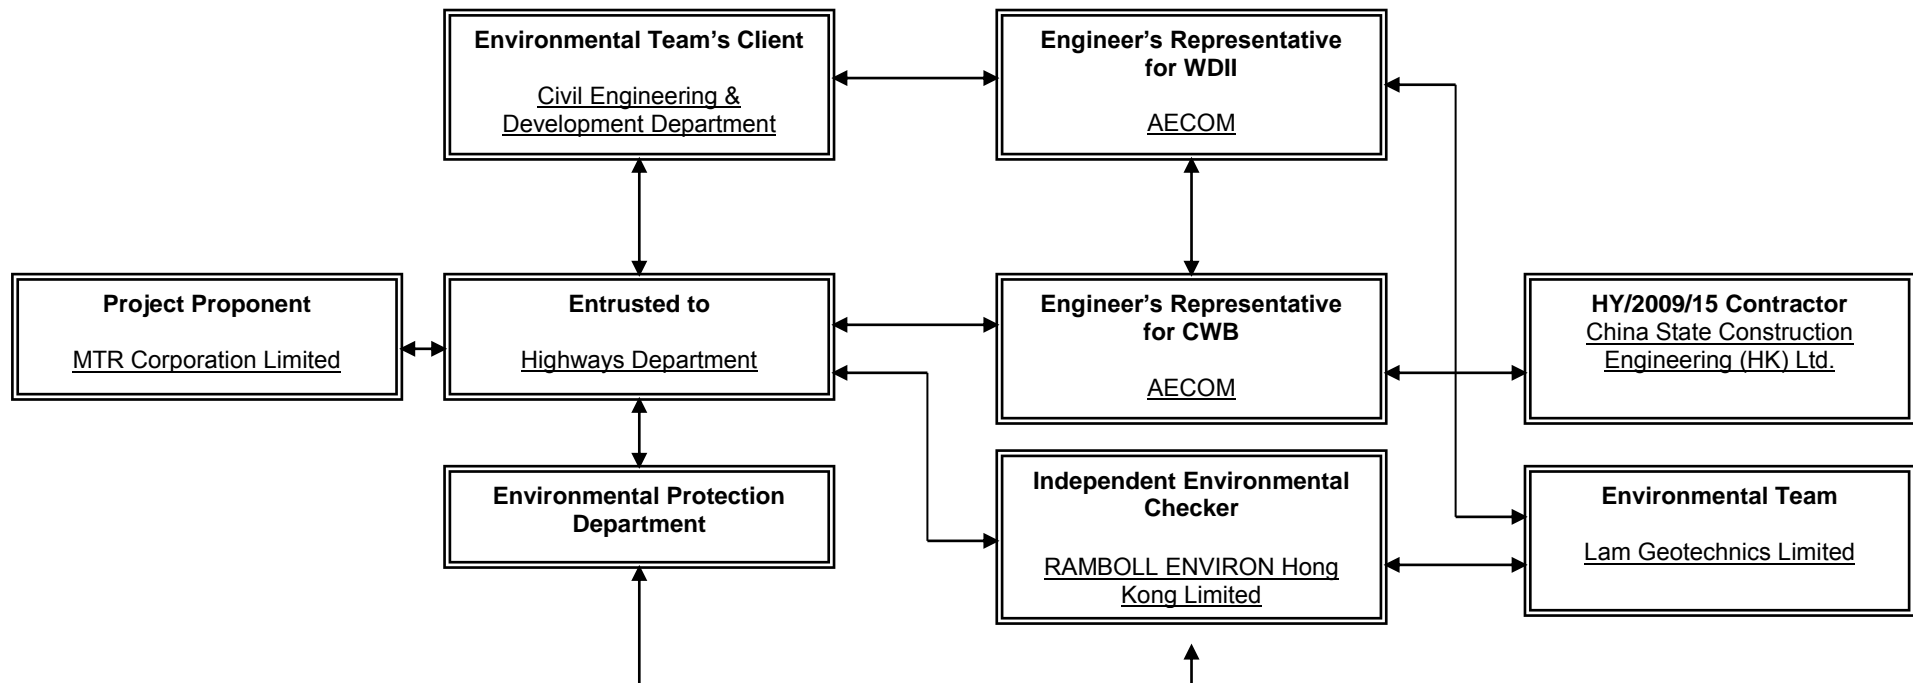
Environmental Team's Client

Civil Engineering & Development Department

Engineer's Representative for WDII

AECOM

Project Proponent

MTR Corporation Limited

Entrusted to

Highways Department

Engineer's Representative for CWB

AECOM

HY/2009/15 Contractor
China State Construction Engineering (HK) Ltd.

Environmental Protection Department

Independent Environmental Checker

RAMBOLL ENVIRON Hong Kong Limited

Environmental Team

Lam Geotechnics Limited